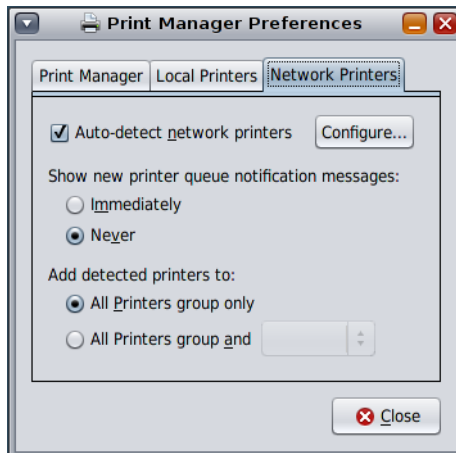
Print Manager Preferences

Print Manager | Local Printers | Network Printers

Auto-detect network printers
Configure...

Show new printer queue notification messages:
Immediately
Never

Add detected printers to:
All Printers group only
All Printers group and

Close